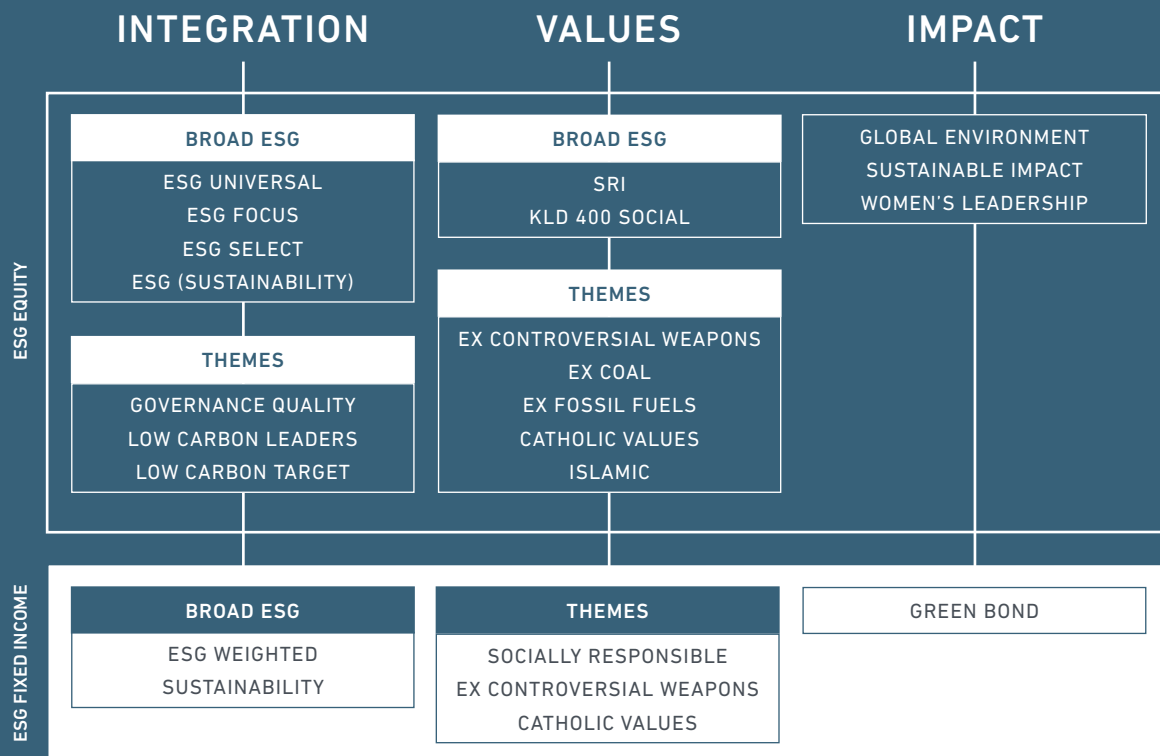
INTEGRATION

VALUES

IMPACT

ESG EQUITY

BROAD ESG
ESG UNIVERSAL
ESG FOCUS
ESG SELECT
ESG (SUSTAINABILITY)

THEMES
GOVERNANCE QUALITY
LOW CARBON LEADERS
LOW CARBON TARGET

BROAD ESG
SRI
KLD 400 SOCIAL

THEMES
EX CONTROVERSIAL WEAPONS
EX COAL
EX FOSSIL FUELS
CATHOLIC VALUES
ISLAMIC

GLOBAL ENVIRONMENT
SUSTAINABLE IMPACT
WOMEN'S LEADERSHIP

ESG FIXED INCOME

BROAD ESG
ESG WEIGHTED
SUSTAINABILITY

THEMES
SOCIALLY RESPONSIBLE
EX CONTROVERSIAL WEAPONS
CATHOLIC VALUES

GREEN BOND